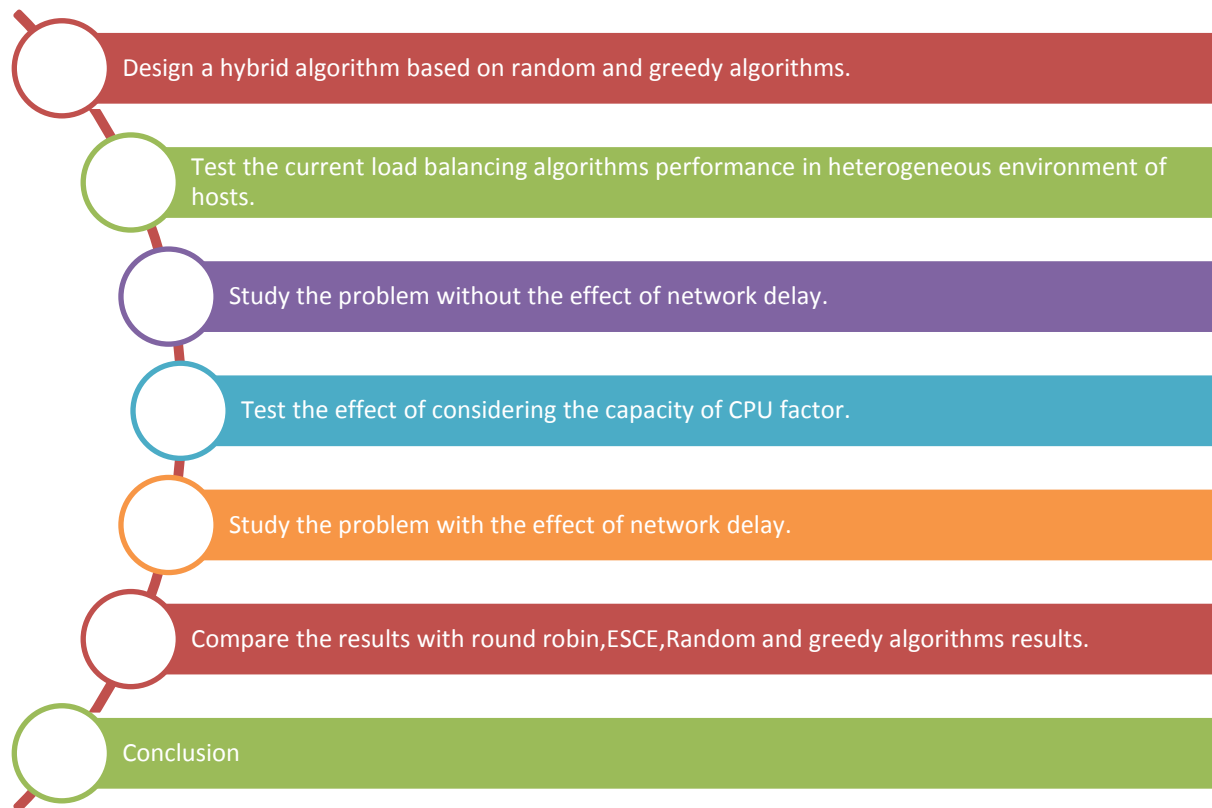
Design a hybrid algorithm based on random and greedy algorithms.

Test the current load balancing algorithms performance in heterogeneous environment of hosts.

Study the problem without the effect of network delay.

Test the effect of considering the capacity of CPU factor.

Study the problem with the effect of network delay.

Compare the results with round robin,ESCE,Random and greedy algorithms results.

Conclusion